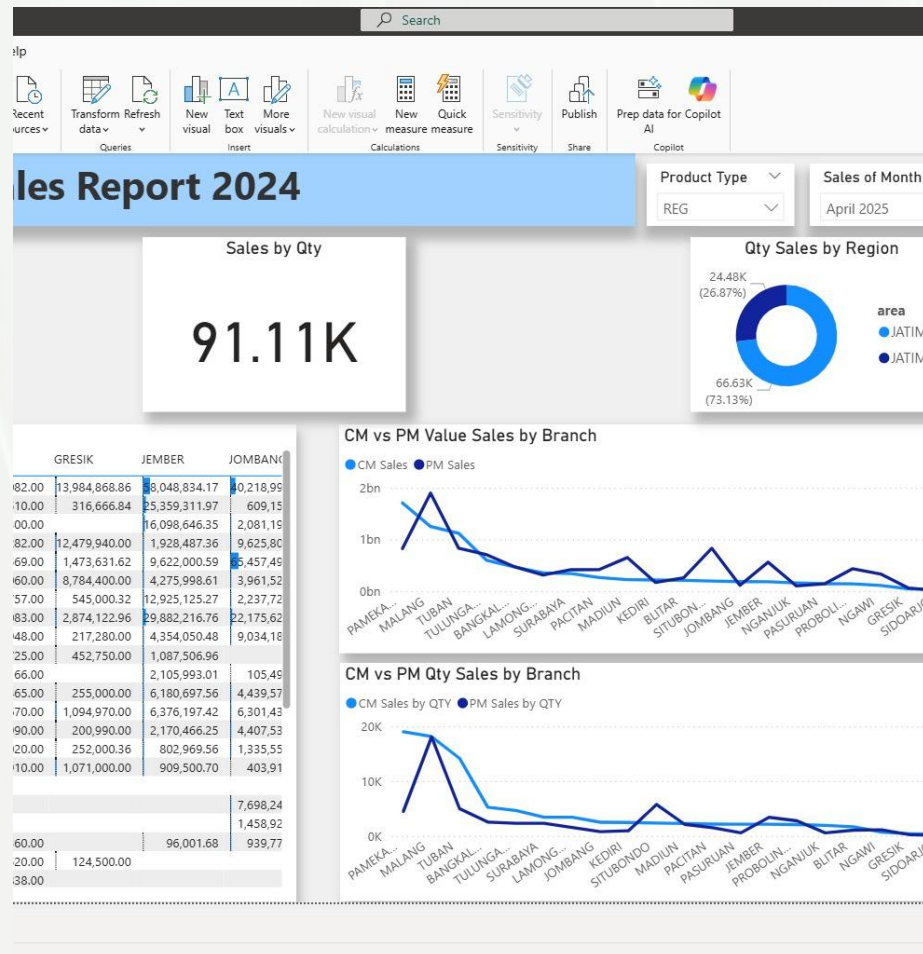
Search

elp

Recent sources
Transform data
Refresh
Queries
New visual
Text box
More visuals
Insert
New visual calculation
New measure
Quick measure
Calculations
Sensitivity
Sensitivity
Publish
Share
Prep data for AI
Copilot
Copilot

les Report 2024

Product Type
REG

Sales of Month
April 2025

Sales by Qty

91.11K

Qty Sales by Region

24.48K (26.87%)

66.63K (73.13%)

area
JATIM
JATIM

| | GRESIK | JEMBER | JOMBANG |
|---|---|---|---|
| 082.00 | 13,984,868.86 | 58,048,834.17 | 40,218,99 |
| 10.00 | 316,666.84 | 25,359,311.97 | 609,15 |
| 00.00 | | 16,098,646.35 | 2,081,19 |
| 82.00 | 12,479,940.00 | 1,928,487.36 | 9,625,80 |
| 69.00 | 1,473,631.62 | 9,622,000.59 | 65,457,49 |
| 60.00 | 8,784,400.00 | 4,275,998.61 | 3,961,52 |
| 757.00 | 545,000.32 | 12,925,125.27 | 2,237,72 |
| 083.00 | 2,874,122.96 | 29,882,216.76 | 22,175,62 |
| 48.00 | 217,280.00 | 4,354,050.48 | 9,034,18 |
| 25.00 | 452,750.00 | 1,087,506.96 | |
| 66.00 | | 2,105,993.01 | 105,49 |
| 65.00 | 255,000.00 | 6,180,697.56 | 4,439,57 |
| 70.00 | 1,094,970.00 | 6,376,197.42 | 6,301,43 |
| 90.00 | 200,990.00 | 2,170,466.25 | 4,407,53 |
| 20.00 | 252,000.36 | 802,969.56 | 1,335,55 |
| 10.00 | 1,071,000.00 | 909,500.70 | 403,91 |
| | | | 7,698,24 |
| | | | 1,458,92 |
| 60.00 | | 96,001.68 | 939,77 |
| 20.00 | 124,500.00 | | |
| 38.00 | | | |

CM vs PM Value Sales by Branch

CM Sales PM Sales

2bn
1bn
0bn

PAMEKA... MALANG TUBAN TULUNGA... BANGKAL... LAMONG... SURABAYA PACITAN MADIUN KEDIRI BLITAR SITUBON... JOMBANG JEMBER NGANJUK PASURUAN PROBOLI... NGAWI GRESIK SIDOARJ

CM vs PM Qty Sales by Branch

CM Sales by QTY PM Sales by QTY

20K
10K
0K

PAMEKA... MALANG TUBAN BANGKAL... TULUNGA... SURABAYA LAMONG... JOMBANG KEDIRI SITUBONDO MADIUN PACITAN PASURUAN JEMBER PROBOLIN... NGANJUK BLITAR NGAWI GRESIK SIDOARJ